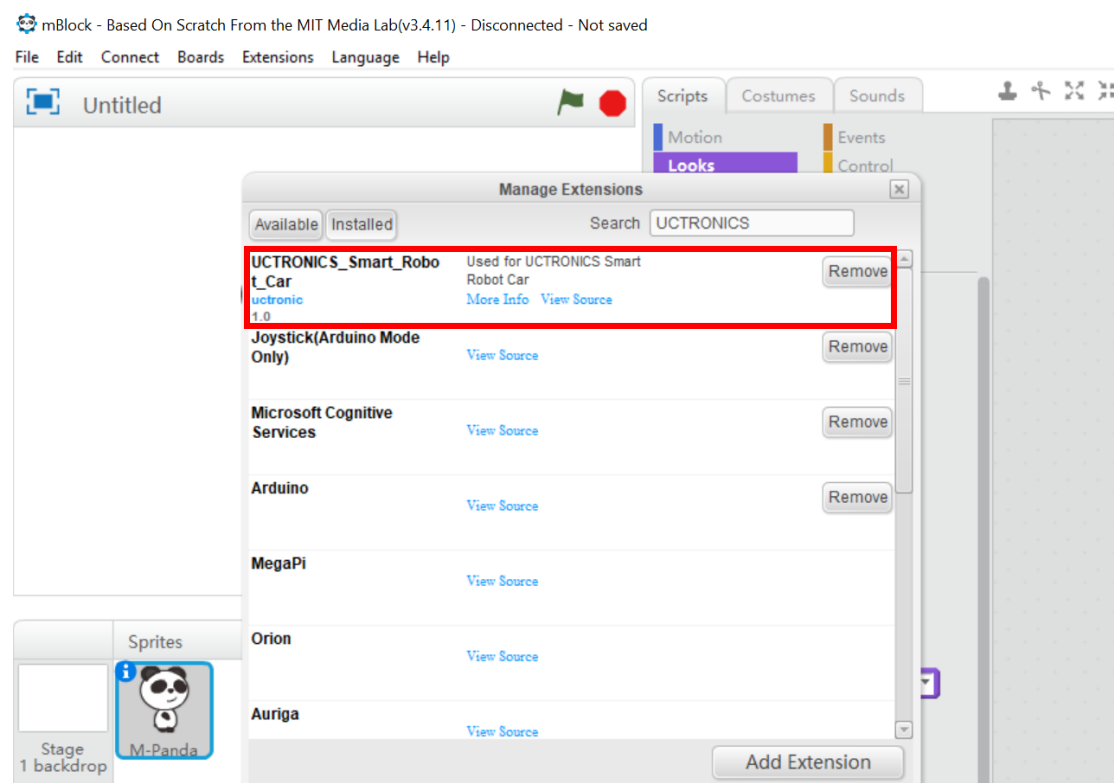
mBlock - Based On Scratch From the MIT Media Lab(v3.4.11) - Disconnected - Not saved

File Edit Connect Boards Extensions Language Help

Untitled

Scripts Costumes Sounds

Motion Events
Looks Control

Manage Extensions

Available Installed Search UCTRONICS

UCTRONICS_Smart_Robot_Car
uctronic
1.0
Used for UCTRONICS Smart Robot Car
More Info View Source
Remove

Joystick(Arduino Mode Only)
View Source
Remove

Microsoft Cognitive Services
View Source
Remove

Arduino
View Source
Remove

MegaPi
View Source

Orion
View Source

Auriga
View Source

Add Extension

Sprites

Stage
1 backdrop

M-Panda